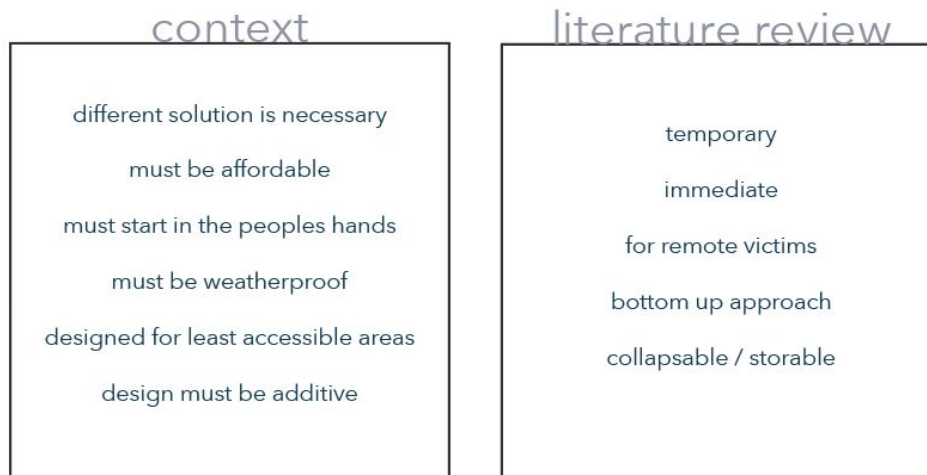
context

different solution is necessary

must be affordable

must start in the peoples hands

must be weatherproof

designed for least accessible areas

design must be additive

literature review

temporary

immediate

for remote victims

bottom up approach

collapsable / storable